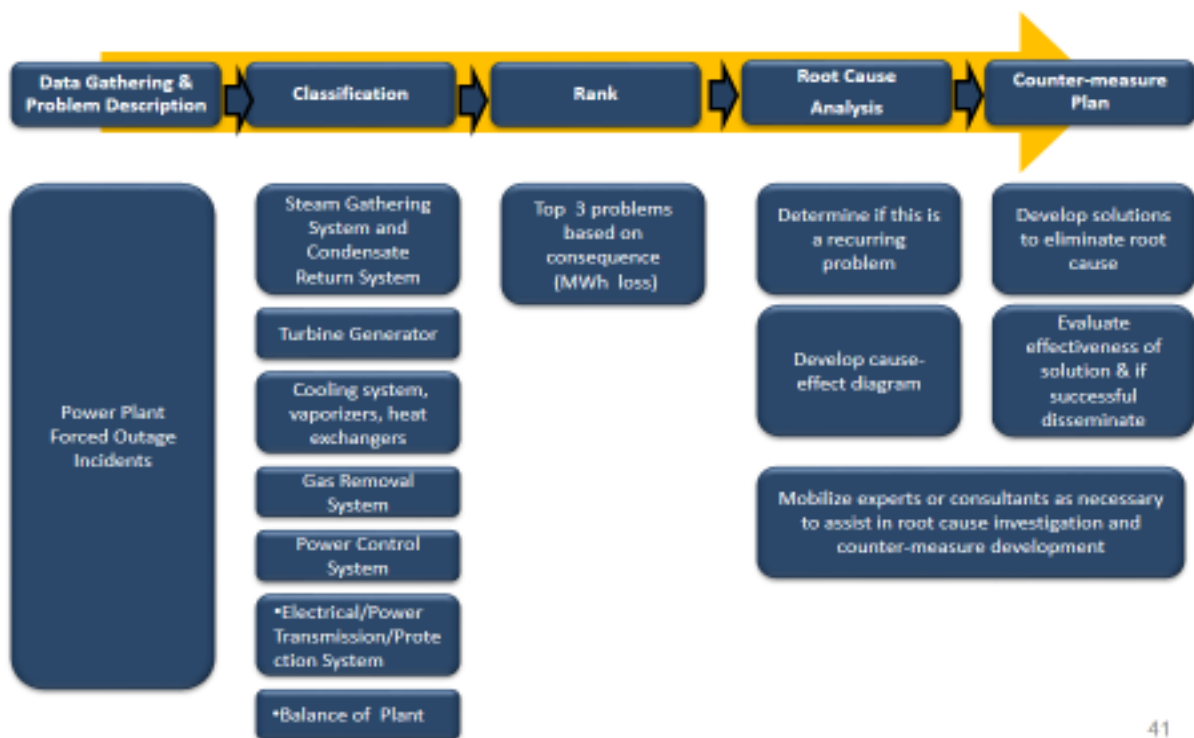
Data Gathering & Problem Description

Classification

Rank

Root Cause Analysis

Counter-measure Plan

Power Plant Forced Outage Incidents

Steam Gathering System and Condensate Return System

Turbine Generator

Cooling system, vaporizers, heat exchangers

Gas Removal System

Power Control System

•Electrical/Power Transmission/Protection System

•Balance of Plant

Top 3 problems based on consequence (MWh loss)

Determine if this is a recurring problem

Develop cause-effect diagram

Develop solutions to eliminate root cause

Evaluate effectiveness of solution & if successful disseminate

Mobilize experts or consultants as necessary to assist in root cause investigation and counter-measure development

41